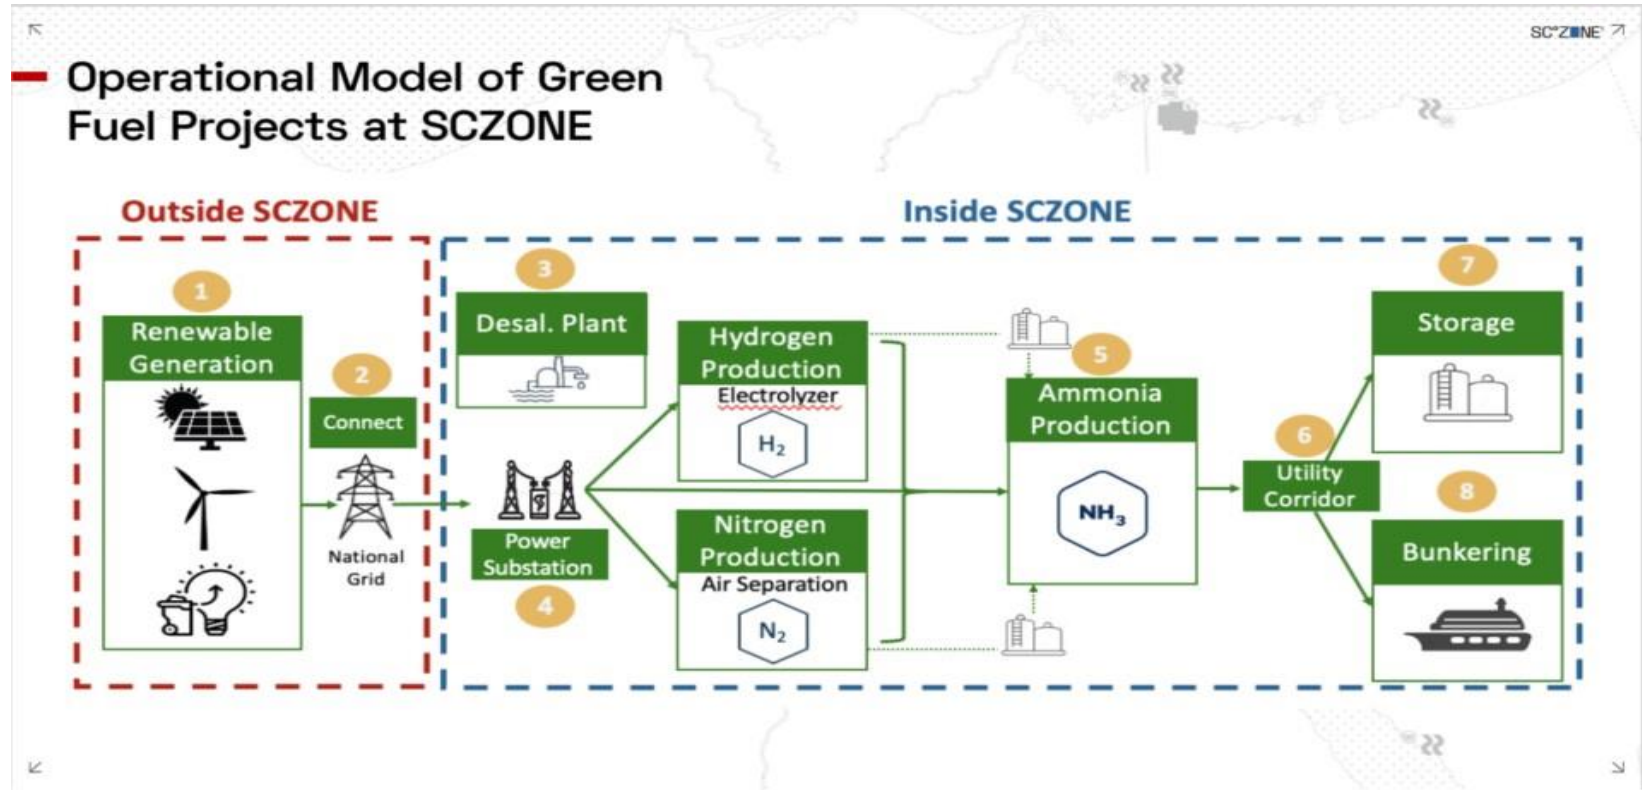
SC°ZONE

Operational Model of Green Fuel Projects at SCZONE

Outside SCZONE

Inside SCZONE

1
Renewable Generation

2
Connect

National Grid

3
Desal. Plant

Power Substation
4

Hydrogen Production
Electrolyzer
$H_2$

Nitrogen Production
Air Separation
$N_2$

5
Ammonia Production
$NH_3$

6
Utility Corridor

7
Storage

8
Bunkering